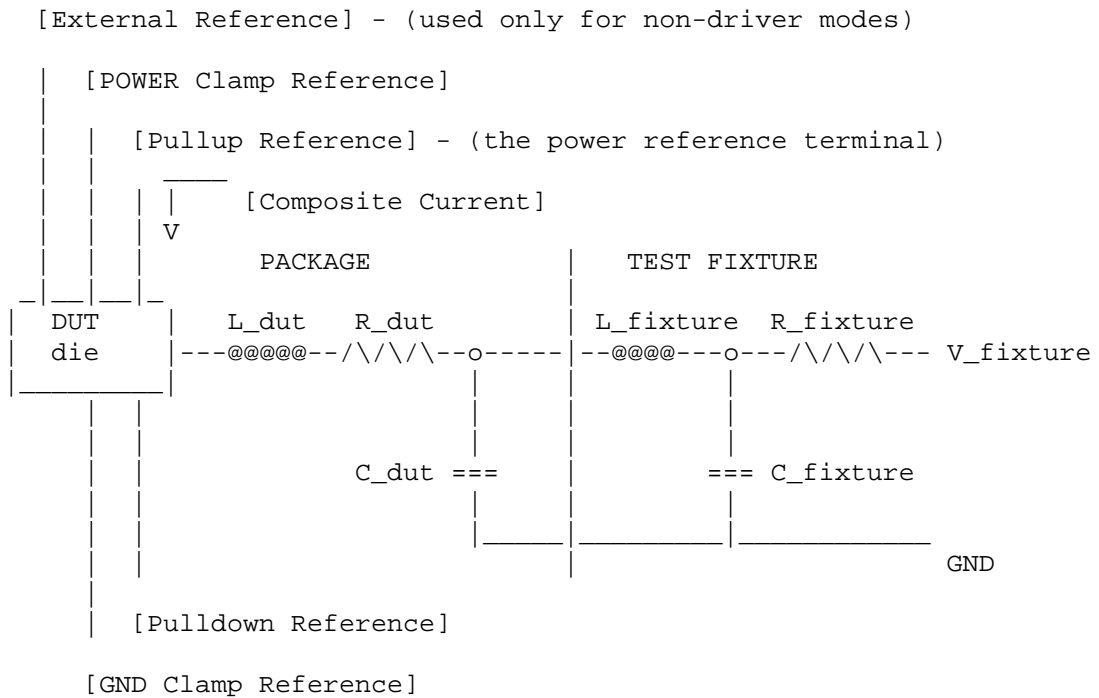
[External Reference] - (used only for non-driver modes)

[POWER Clamp Reference]

[Pullup Reference] - (the power reference terminal)

[Composite Current]

V

PACKAGE

TEST FIXTURE

DUT die

L_dut R_dut

L_fixture R_fixture

V_fixture

C_dut ===

=== C_fixture

GND

[Pulldown Reference]

[GND Clamp Reference]